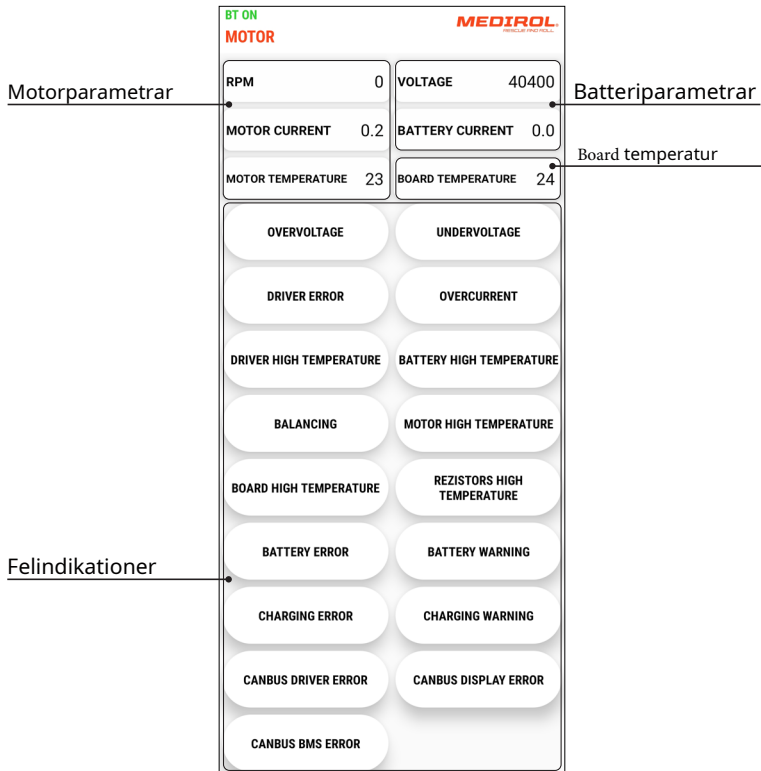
BT ON
MOTOR

MEDIROL
RESCUE AND ROLL

Motorparametrar

Batteriparametrar

RPM 0

VOLTAGE 40400

MOTOR CURRENT 0.2

BATTERY CURRENT 0.0

Board temperatur

MOTOR TEMPERATURE 23

BOARD TEMPERATURE 24

OVERVOLTAGE

UNDERVOLTAGE

DRIVER ERROR

OVERCURRENT

DRIVER HIGH TEMPERATURE

BATTERY HIGH TEMPERATURE

BALANCING

MOTOR HIGH TEMPERATURE

BOARD HIGH TEMPERATURE

REZISTORS HIGH TEMPERATURE

Felindikationer

BATTERY ERROR

BATTERY WARNING

CHARGING ERROR

CHARGING WARNING

CANBUS DRIVER ERROR

CANBUS DISPLAY ERROR

CANBUS BMS ERROR